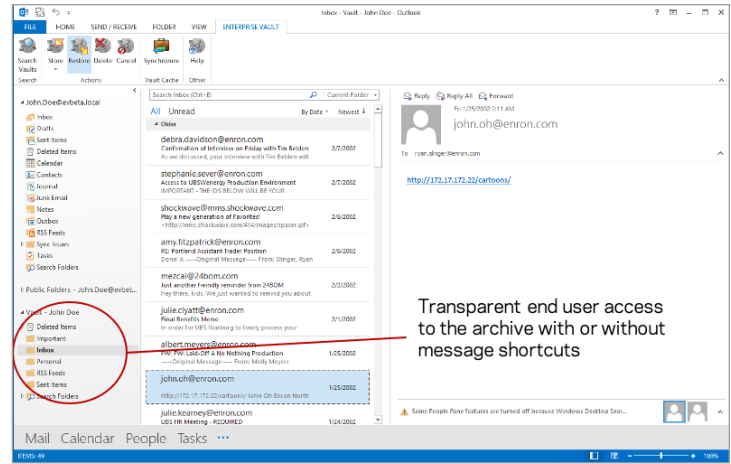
Inbox - Vault - John Doe - Outlook

FILE HOME SEND / RECEIVE FOLDER VIEW ENTERPRISE VAULT

Search Vaults Store Restore Delete Cancel Synchronize Help

Search Actions Vault Cache Other

John.Doe@evbeta.local
Inbox
Drafts
Sent Items
Deleted Items
Calendar
Contacts
Journal
Junk Email
Notes
Outbox
RSS Feeds
Sync Issues
Tasks
Search Folders

Public Folders - John.Doe@evbet...

Vault - John Doe
Deleted Items
Important
Inbox
Personal
RSS Feeds
Sent Items
Search Folders

Search Inbox (Ctrl+E) Current Folder

All Unread By Date Newest

Older

debra.davidson@enron.com
Confirmation of Interview on Friday with Tim Belden 2/7/2002
As we discussed, your interview with Tim Belden will

stephanie.sever@enron.com
Access to UBSWenergy Production Environment 2/7/2002
IMPORTANT - THE IDS BELOW WILL BE YOUR

shockwave@mms.shockwave.com
Play a new generation of Favorites! 2/6/2002
<http://mms.shockwave.com/414/images/spacer.gif>

amy.fitzpatrick@enron.com
RE: Portland Assistant Trader Position 2/6/2002
Done! A -----Original Message----- From: Slinger, Ryan

mezcal@24bom.com
Just another friendly reminder from 24BOM 2/2/2002
Hey there, kids. We just wanted to remind you about

julie.clyatt@enron.com
Final Benefits Memo
In order for UBS Warburg to timely process your

albert.meyers@enron.com
FW: FW: Laid-Off & No Nothing Production 1/25/2002
-----Original Message----- From: Molly Meyers

john.oh@enron.com
1/25/2002
http://172.17.172.22/cartoons/ John Oh Enron North

julie.kearney@enron.com
UBS HR Meeting - REQUIRED 1/25/2002

Reply Reply All Forward
Fri 1/25/2002 2:11 AM
john.oh@enron.com
To ryan.slinger@enron.com

http://172.17.172.22/cartoons/

Transparent end user access to the archive with or without message shortcuts

Some People Pane features are turned off because Windows Desktop Sear...

Mail Calendar People Tasks ···

ITEMS: 49 100%